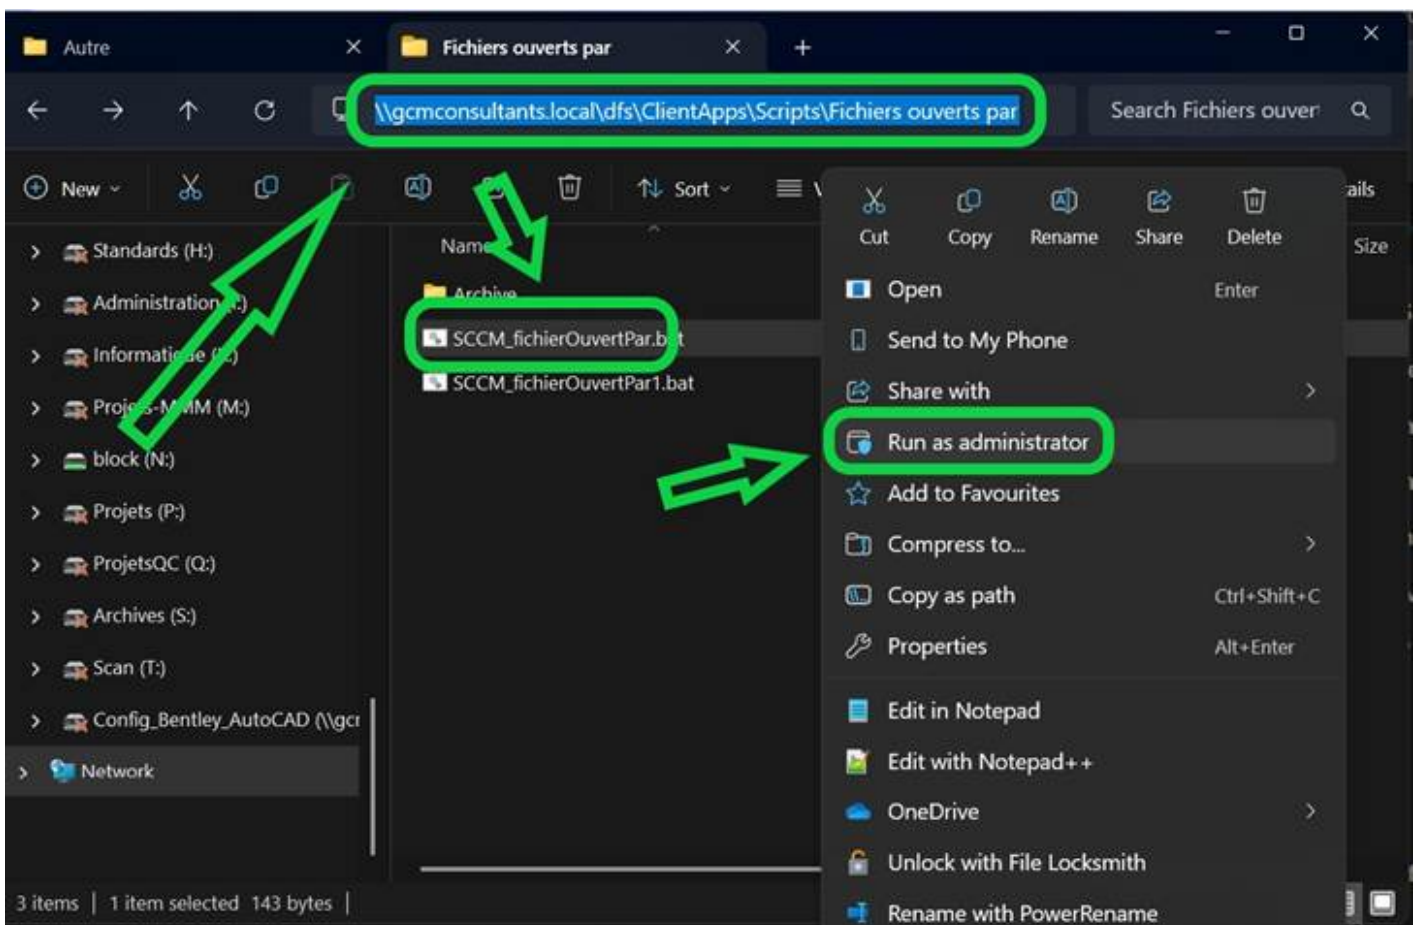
Autre ✕ Fichiers ouverts par ✕ +

\\gcmconsultants.local\dfs\ClientApps\Scripts\Fichiers ouverts par

Search Fichiers ouvert

New Sort

Standards (H:)
Administration ([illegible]:)
Informati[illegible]e ([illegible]:)
Proj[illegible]s-M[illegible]MM (M:)
block (N:)
Projets (P:)
ProjetsQC (Q:)
Archives (S:)
Scan (T:)
Config_Bentley_AutoCAD (\\gc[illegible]
Network

Name
Archive
SCCM_fichierOuvertPar.b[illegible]t
SCCM_fichierOuvertPar1.bat

Cut Copy Rename Share Delete

Open Enter
Send to My Phone
Share with
Run as administrator
Add to Favourites
Compress to...
Copy as path Ctrl+Shift+C
Properties Alt+Enter
Edit in Notepad
Edit with Notepad++
OneDrive
Unlock with File Locksmith
Rename with PowerRename

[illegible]ails
Size

3 items | 1 item selected 143 bytes |